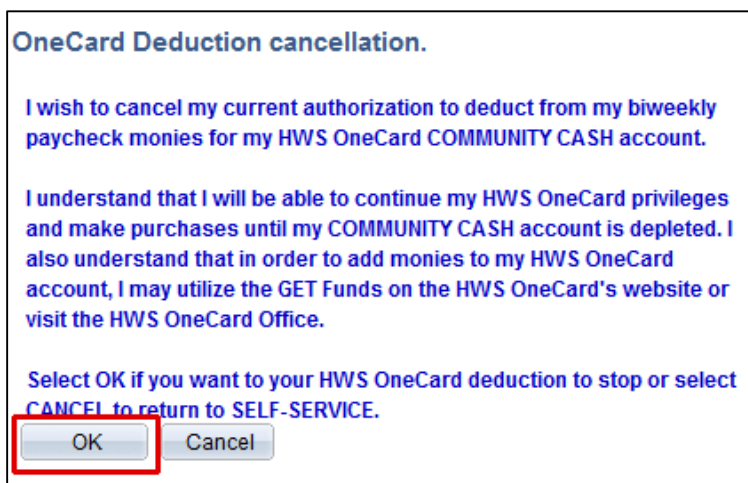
OneCard Deduction cancellation.

I wish to cancel my current authorization to deduct from my biweekly paycheck monies for my HWS OneCard COMMUNITY CASH account.

I understand that I will be able to continue my HWS OneCard privileges and make purchases until my COMMUNITY CASH account is depleted. I also understand that in order to add monies to my HWS OneCard account, I may utilize the GET Funds on the HWS OneCard's website or visit the HWS OneCard Office.

Select OK if you want to your HWS OneCard deduction to stop or select CANCEL to return to SELF-SERVICE.

OK

Cancel